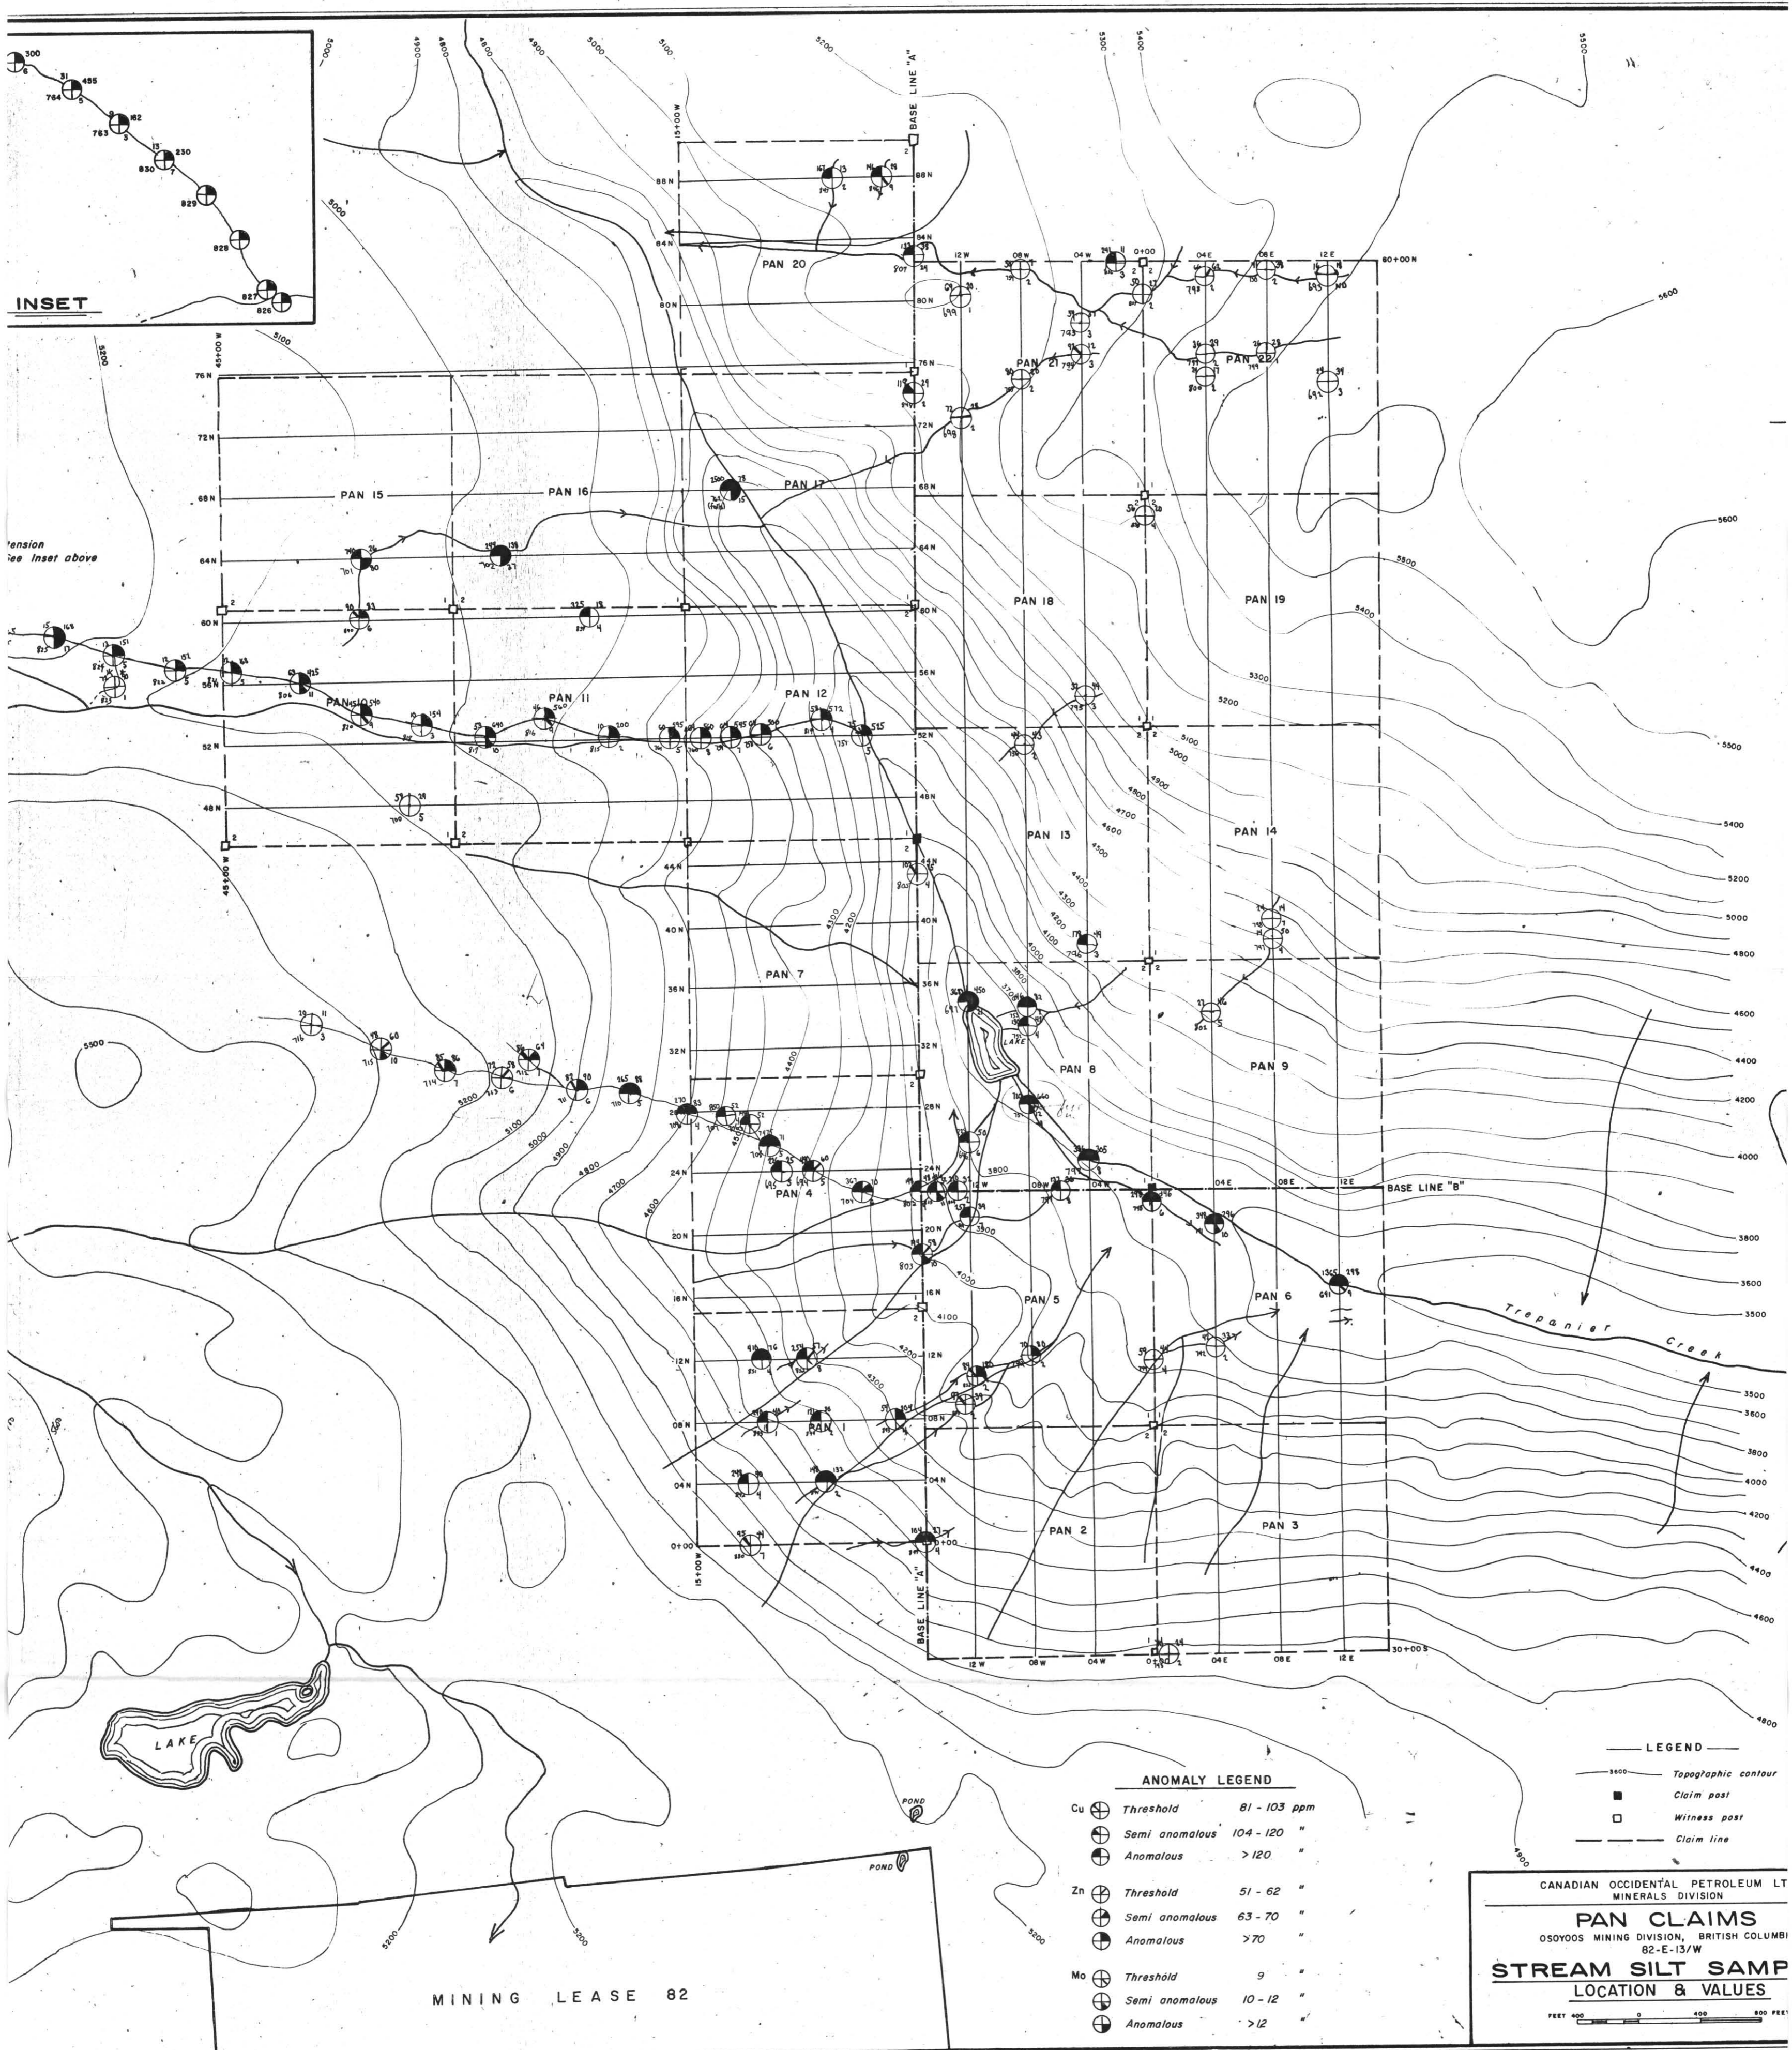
INSET

BASE LINE "A"

PAN 20
PAN 21
PAN 22
PAN 15
PAN 16
PAN 17
PAN 18
PAN 19
PAN 10
PAN 11
PAN 12
PAN 13
PAN 14
PAN 7
PAN 8
PAN 9
PAN 4
PAN 5
PAN 6
PAN 1
PAN 2
PAN 3

BASE LINE "B"

Trepanier Creek

LAKE

POND

MINING LEASE 82

ANOMALY LEGEND

| | | | |
|---|---|---|---|
| Cu | Threshold | 81 - 103 | ppm |
| | Semi anomalous | 104 - 120 | " |
| | Anomalous | >120 | " |
| Zn | Threshold | 51 - 62 | " |
| | Semi anomalous | 63 - 70 | " |
| | Anomalous | >70 | " |
| Mo | Threshold | 9 | " |
| | Semi anomalous | 10 - 12 | " |
| | Anomalous | >12 | " |

LEGEND
Topographic contour
Claim post
Witness post
Claim line

CANADIAN OCCIDENTAL PETROLEUM LT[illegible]
MINERALS DIVISION
PAN CLAIMS
OSOYOOS MINING DIVISION, BRITISH COLUMBI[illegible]
82-E-13/W
STREAM SILT SAMP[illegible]
LOCATION & VALUES
FEET 400 0 400 800 FEE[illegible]